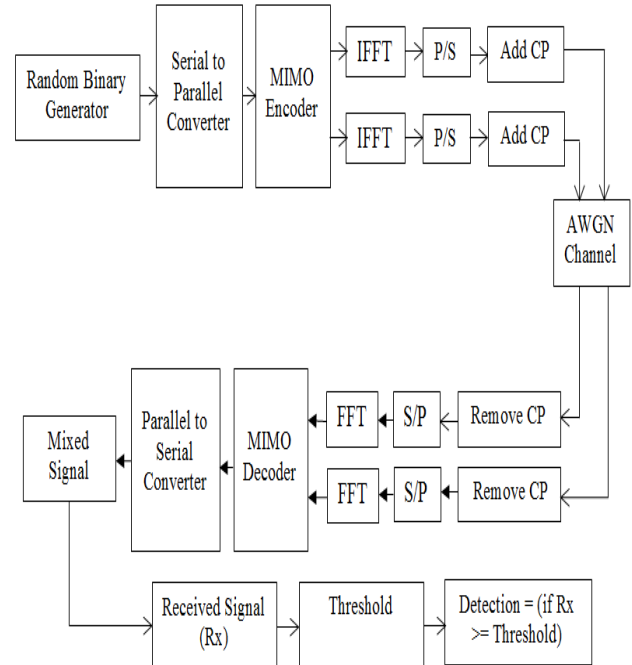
Random Binary Generator

Serial to Parallel Converter

MIMO Encoder

IFFT

P/S

Add CP

IFFT

P/S

Add CP

AWGN Channel

Remove CP

S/P

FFT

Remove CP

S/P

FFT

MIMO Decoder

Parallel to Serial Converter

Mixed Signal

Received Signal (Rx)

Threshold

Detection = (if Rx >= Threshold)